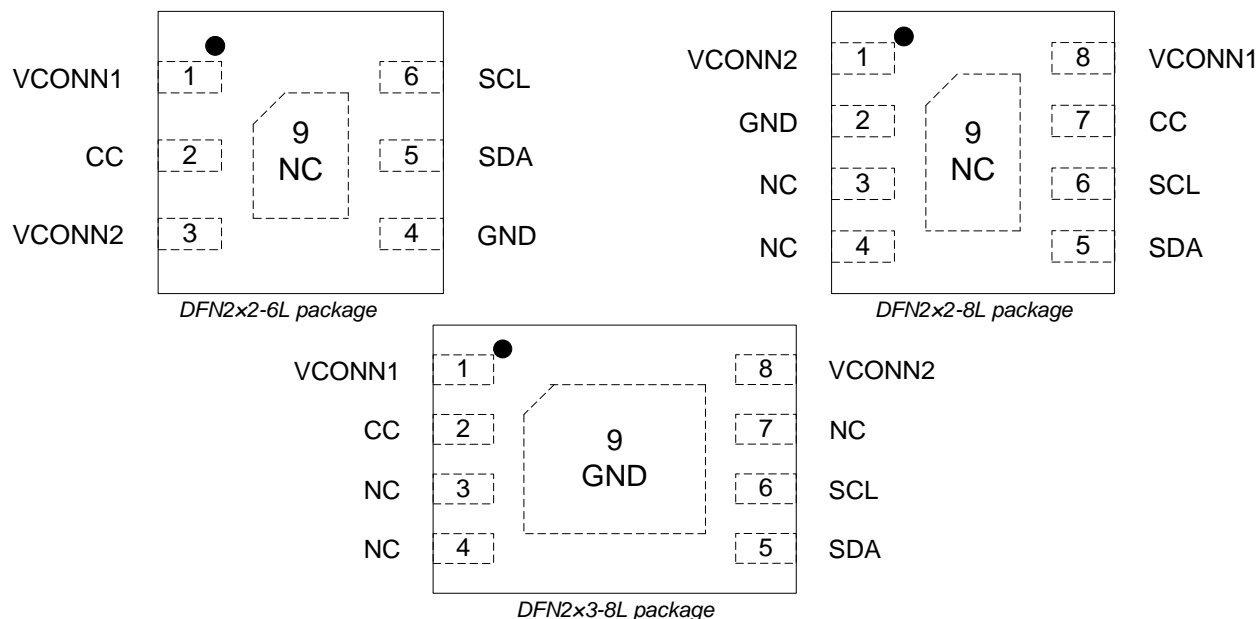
VCONN1 1
CC 2
VCONN2 3
9
NC
6 SCL
5 SDA
4 GND
DFN2×2-6L package

VCONN2 1
GND 2
NC 3
NC 4
9
NC
8 VCONN1
7 CC
6 SCL
5 SDA
DFN2×2-8L package

VCONN1 1
CC 2
NC 3
NC 4
9
GND
8 VCONN2
7 NC
6 SCL
5 SDA
DFN2×3-8L package